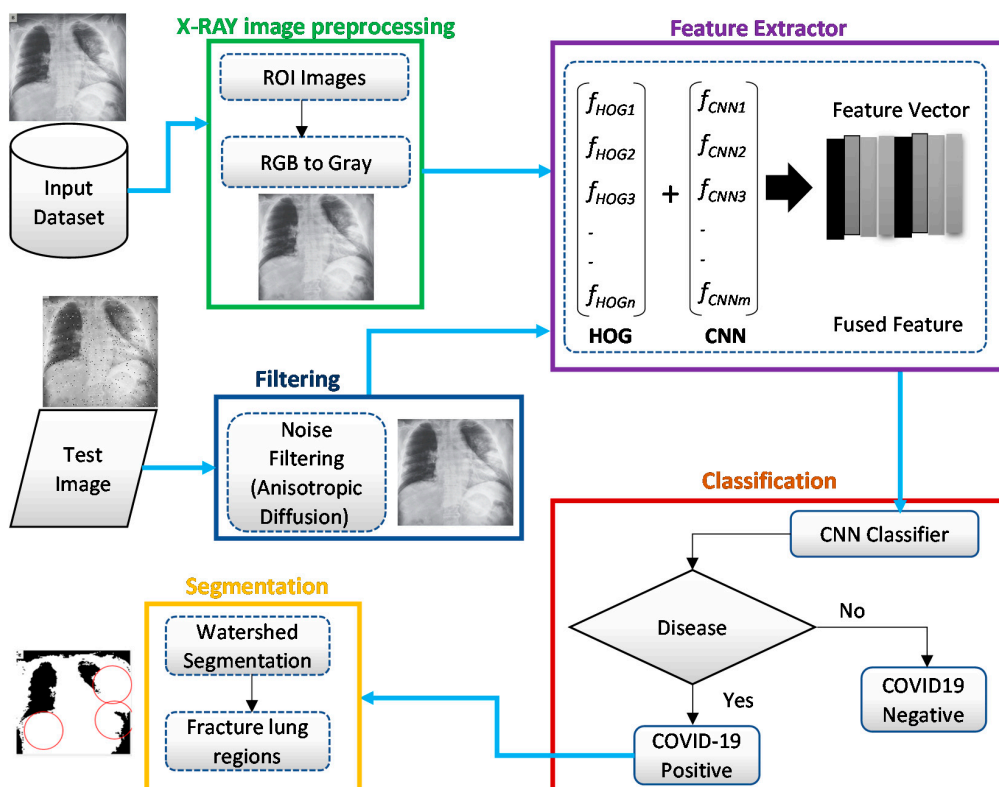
Input Dataset

X-RAY image preprocessing

ROI Images

RGB to Gray

Feature Extractor

$\begin{pmatrix} f_{HOG1} \\ f_{HOG2} \\ f_{HOG3} \\ - \\ - \\ f_{HOGn} \end{pmatrix} + \begin{pmatrix} f_{CNN1} \\ f_{CNN2} \\ f_{CNN3} \\ - \\ - \\ f_{CNNm} \end{pmatrix}$

HOG

CNN

Feature Vector

Fused Feature

Test Image

Filtering

Noise Filtering (Anisotropic Diffusion)

Classification

CNN Classifier

Disease

No

Yes

COVID19 Negative

COVID-19 Positive

Segmentation

Watershed Segmentation

Fracture lung regions